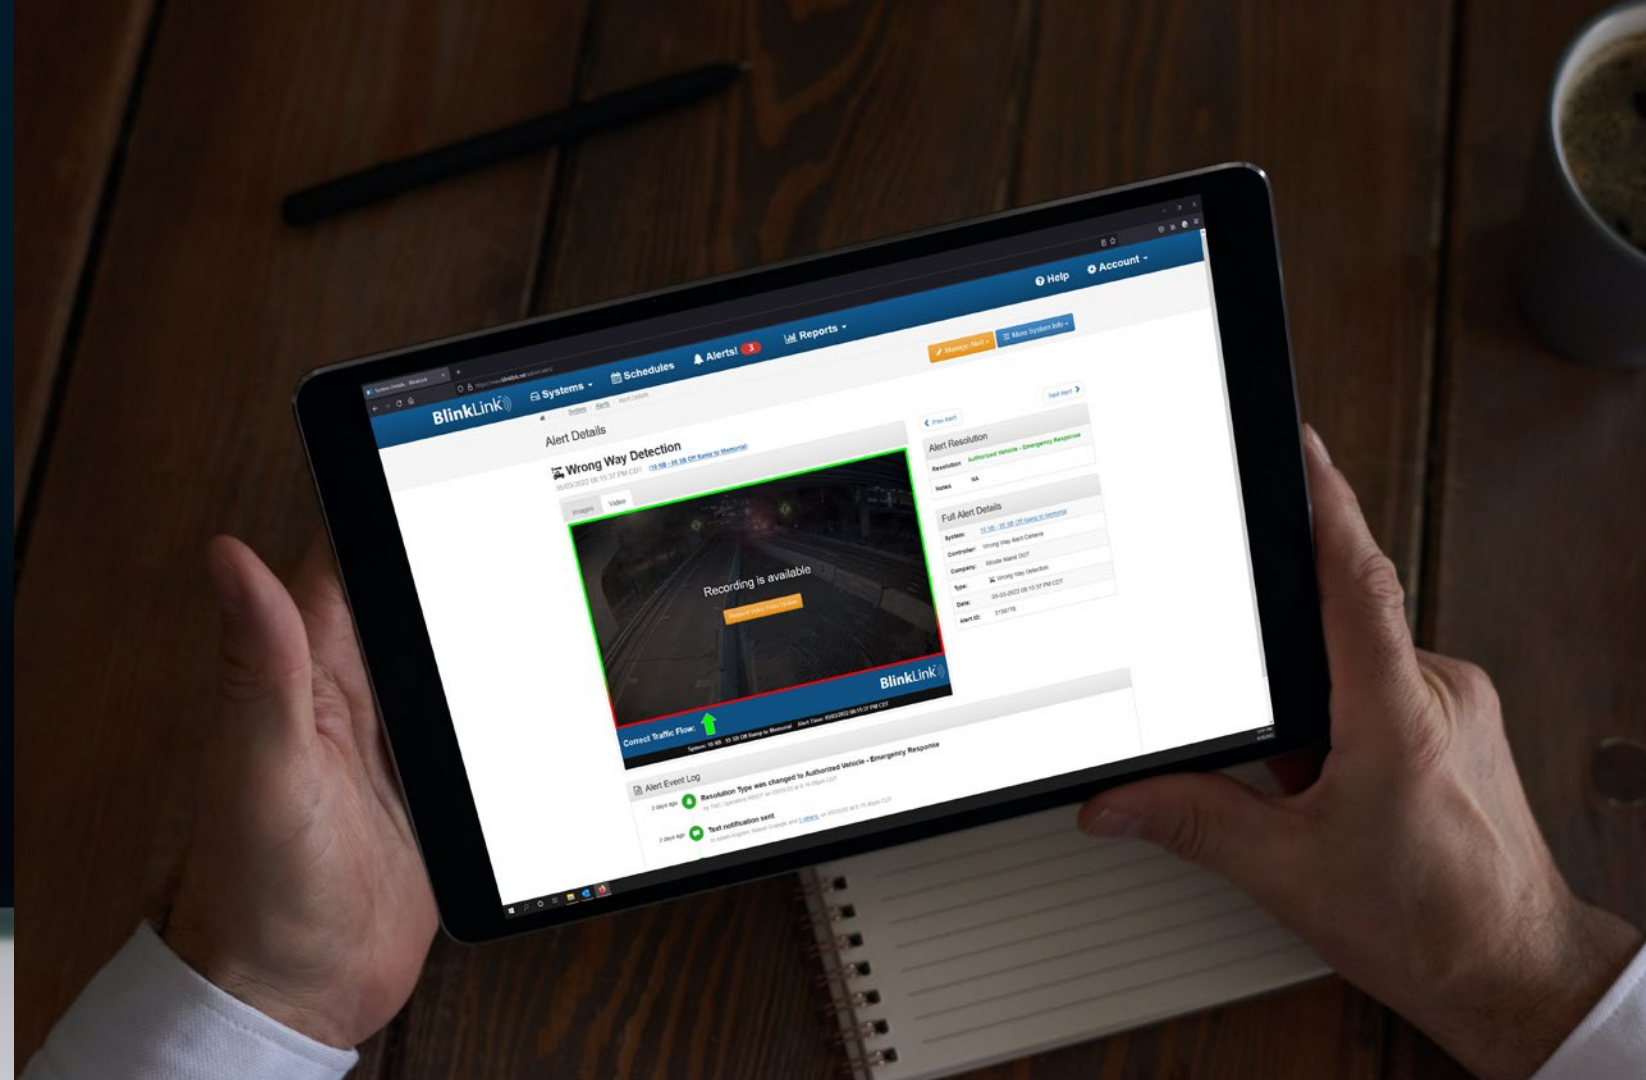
BlinkLink

Systems

Schedules

Alerts! 3

Reports

Help

Account

Manage Alert

More System Info

Alert Details

Wrong Way Detection

05/03/2022 08:15:37 PM CDT

Images

Video

Recording is available

Request Video From System

BlinkLink

Correct Traffic Flow:

Prev Alert

Next Alert

Alert Resolution

Resolution: Authorized Vehicle - Emergency Response

Notes: NA

Full Alert Details

System:

Controller: Wrong Way Alert Camera

Company: Rhode Island DOT

Type: Wrong Way Detection

Date: 05-03-2022 08:15:37 PM CDT

Alert ID:

Alert Event Log

2 days ago

Resolution Type was changed to Authorized Vehicle - Emergency Response

2 days ago

Text notification sent